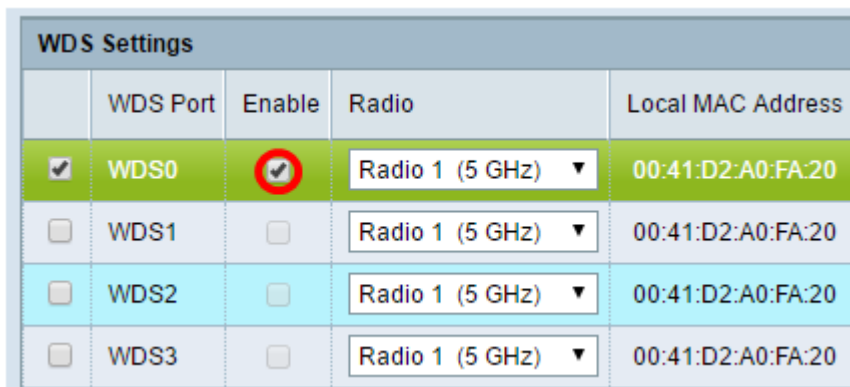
WDS Settings

| | WDS Port | Enable | Radio | Local MAC Address |
|---|---|---|---|---|
| ✔ | WDS0 | ✔ | Radio 1 (5 GHz) ▼ | 00:41:D2:A0:FA:20 |
| | WDS1 | | Radio 1 (5 GHz) ▼ | 00:41:D2:A0:FA:20 |
| | WDS2 | | Radio 1 (5 GHz) ▼ | 00:41:D2:A0:FA:20 |
| | WDS3 | | Radio 1 (5 GHz) ▼ | 00:41:D2:A0:FA:20 |